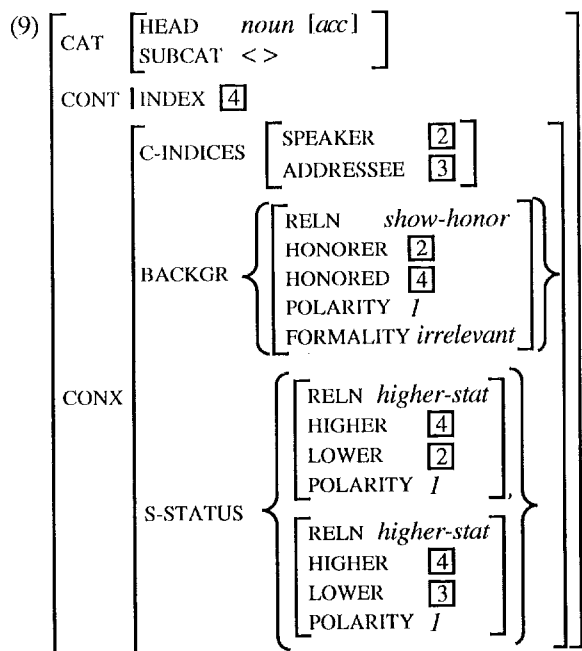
(9) CAT HEAD *noun* [*acc*]
SUBCAT < >

CONT INDEX [4]

CONX C-INDICES SPEAKER [2]
ADDRESSEE [3]

BACKGR { RELN *show-honor*
HONORER [2]
HONORED [4]
POLARITY *1*
FORMALITY *irrelevant* }

S-STATUS { RELN *higher-stat*
HIGHER [4]
LOWER [2]
POLARITY *1* ,

RELN *higher-stat*
HIGHER [4]
LOWER [3]
POLARITY *1* }